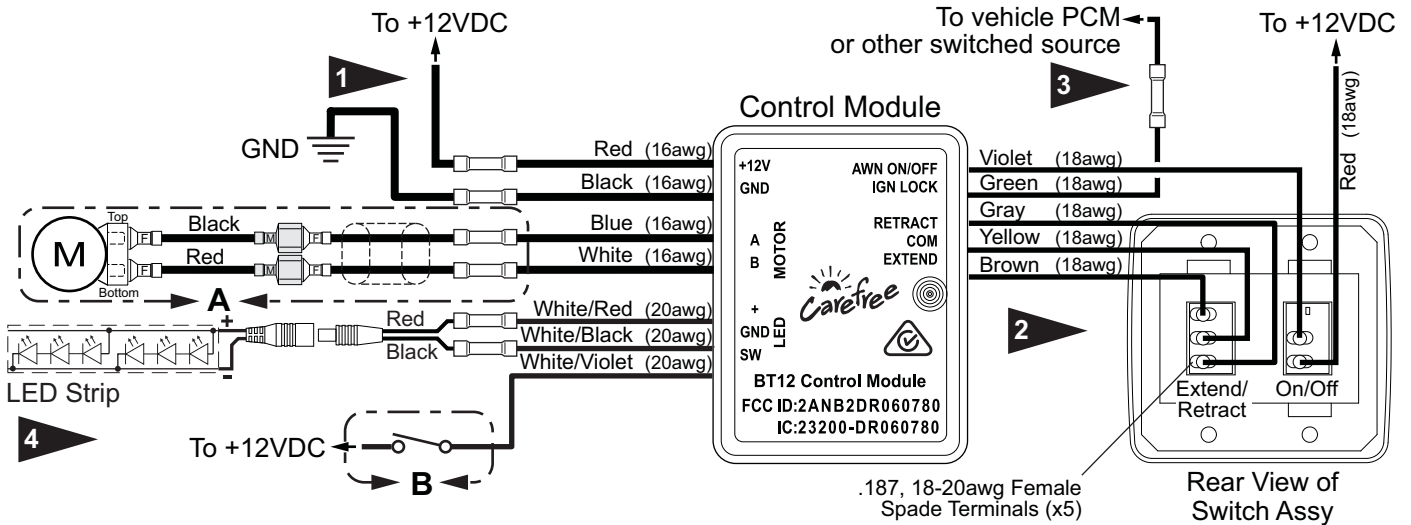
To +12VDC

1

GND

Red (16awg)

Black (16awg)

Top

M

Bottom

Black

Red

Blue (16awg)

White (16awg)

A

+

Red

Black

-

White/Red (20awg)

White/Black (20awg)

White/Violet (20awg)

LED Strip

4

To +12VDC

B

Control Module

+12V
GND

A
B
MOTOR

+
GND
SW
LED

AWN ON/OFF
IGN LOCK

RETRACT
COM
EXTEND

Carefree

BT12 Control Module
FCC ID:2ANB2DR060780
IC:23200-DR060780

To vehicle PCM
or other switched source

3

To +12VDC

Red (18awg)

Violet (18awg)

Green (18awg)

Gray (18awg)

Yellow (18awg)

Brown (18awg)

2

Extend/
Retract

On/Off

.187, 18-20awg Female
Spade Terminals (x5)

Rear View of
Switch Assy